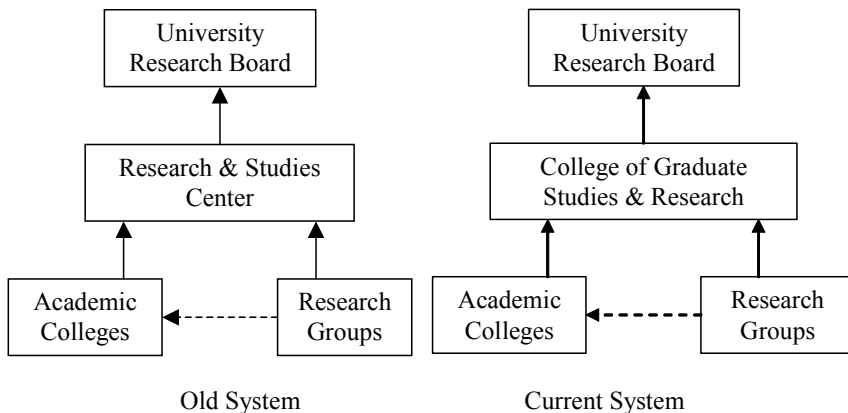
University Research Board

Research & Studies Center

Academic Colleges

Research Groups

Old System

University Research Board

College of Graduate Studies & Research

Academic Colleges

Research Groups

Current System